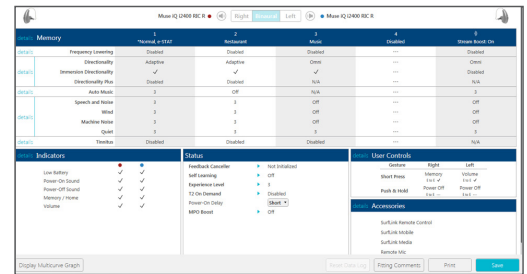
Muse iQ i2400 RIC R ● Right Binaural Left ● Muse iQ i2400 RIC R

details Memory

| | 1 *Normal, e-STAT | 2 Restaurant | 3 Music | 4 Disabled | 5 Stream Boost: On |
|---|---|---|---|---|---|
| details Frequency Lowering | Disabled | Disabled | Disabled | --- | Disabled |
| Directionality | Adaptive | Adaptive | Omni | --- | Omni |
| details Immersion Directionality | ✓ | ✓ | | --- | Disabled |
| Directionality Plus | Disabled | Disabled | N/A | --- | N/A |
| details Auto Music | Off | Off | N/A | --- | Off |
| Speech and Noise | 3 | 3 | Off | --- | Off |
| details Wind | 3 | 3 | Off | --- | Off |
| Machine Noise | 2 | 2 | Off | --- | Off |
| Quiet | 3 | 3 | 3 | --- | 3 |
| details Tinnitus | Disabled | Disabled | Disabled | --- | N/A |

details Indicators

| | ● | ● |
|---|---|---|
| Low Battery | ✓ | ✓ |
| Power-On Sound | ✓ | ✓ |
| Power-Off Sound | ✓ | ✓ |
| Memory / Home | ✓ | ✓ |
| Volume | ✓ | ✓ |

Status

Feedback Canceller Not Initialized
Self Learning Off
Experience Level 3
T2 On Demand Disabled
Power-On Delay Short
MPO Boost Off

details User Controls

| Gesture | Right | Left |
|---|---|---|
| Short Press | Memory Ear2 | Volume Ear2 |
| Push & Hold | Power Off Ear2 | Power Off Ear2 |

details Accessories

SurfLink Remote Control
SurfLink Mobile
SurfLink Media
Remote Mic

Display Multicurve Graph

Reset Data Log Fitting Comments Print Save